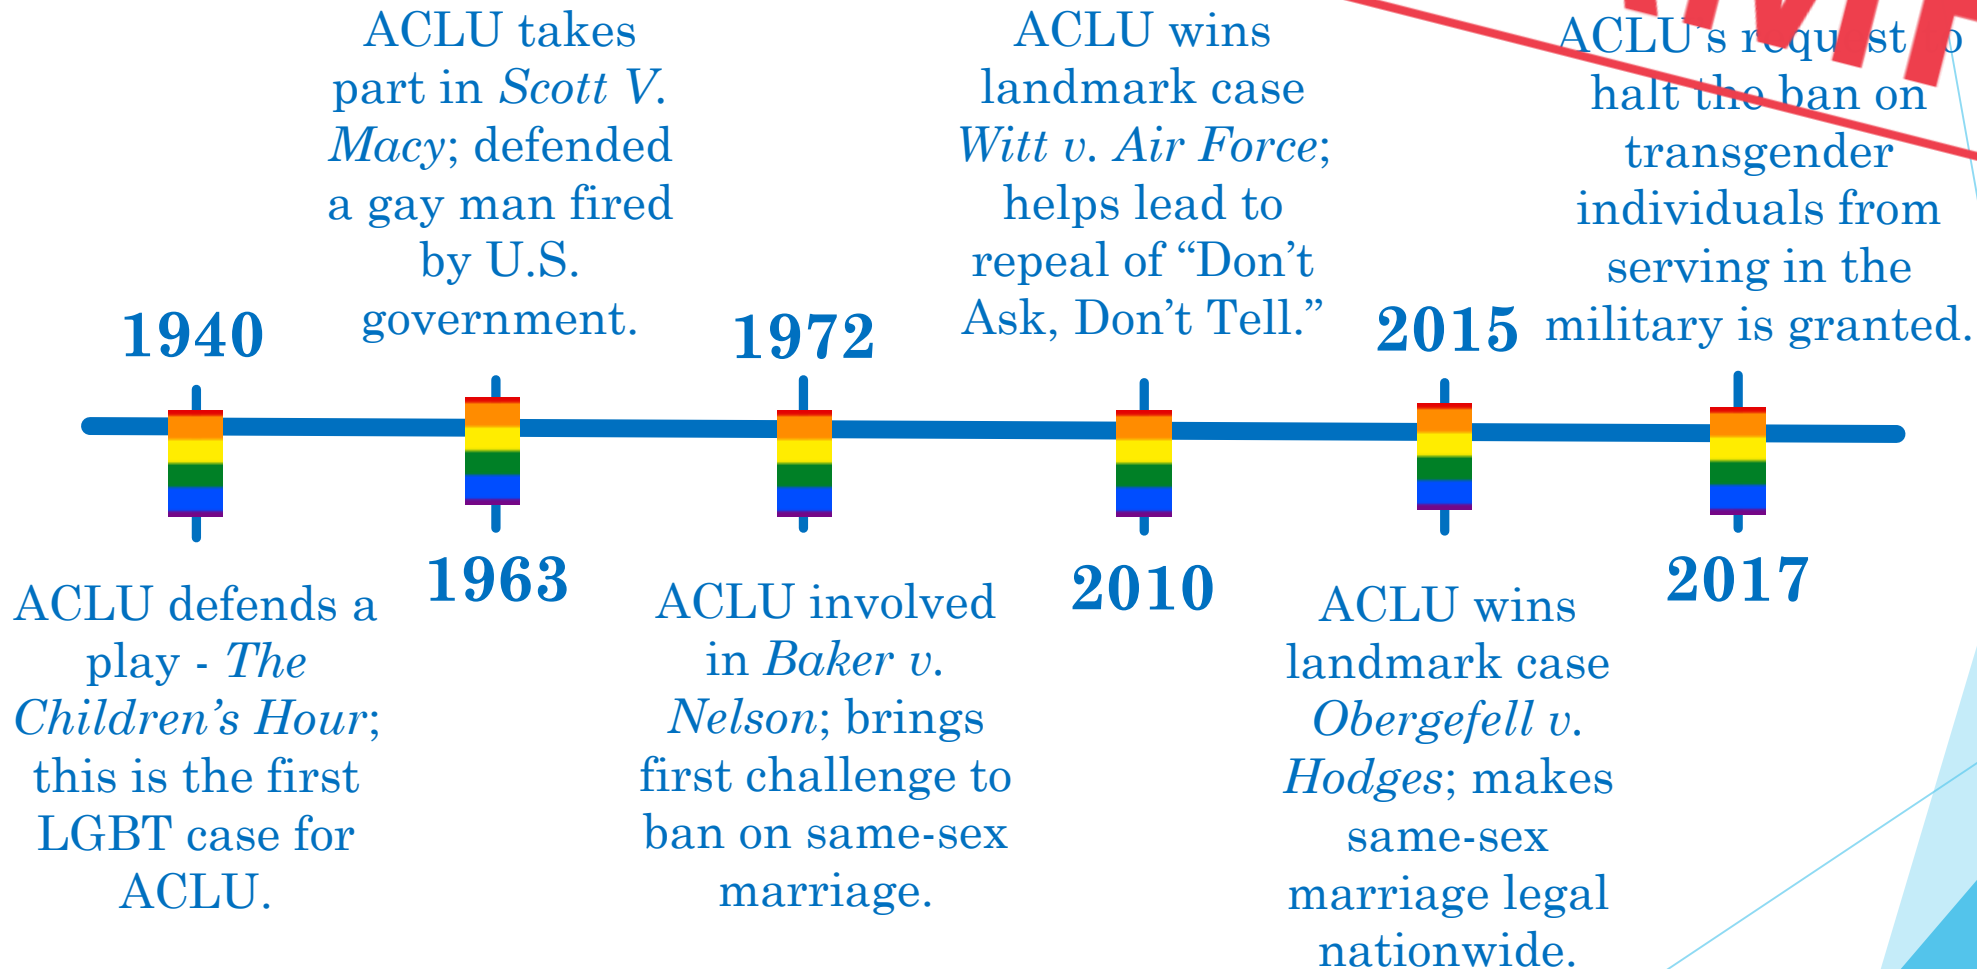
ACLU takes part in *Scott V. Macy*; defended a gay man fired by U.S. government.

ACLU wins landmark case *Witt v. Air Force*; helps lead to repeal of "Don't Ask, Don't Tell."

ACLU's request to halt the ban on transgender individuals from serving in the military is granted.

1940

1972

2015

1963

2010

2017

ACLU defends a play - *The Children's Hour*; this is the first LGBT case for ACLU.

ACLU involved in *Baker v. Nelson*; brings first challenge to ban on same-sex marriage.

ACLU wins landmark case *Obergefell v. Hodges*; makes same-sex marriage legal nationwide.